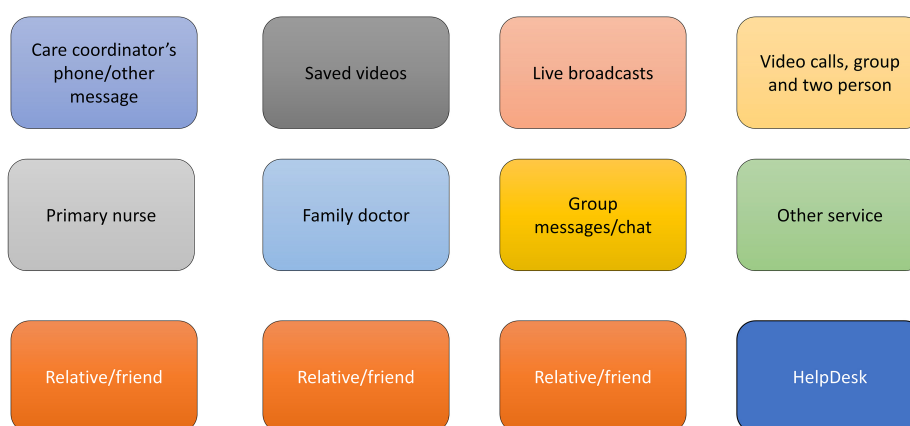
Care coordinator’s phone/other message

Saved videos

Live broadcasts

Video calls, group and two person

Primary nurse

Family doctor

Group messages/chat

Other service

Relative/friend

Relative/friend

Relative/friend

HelpDesk